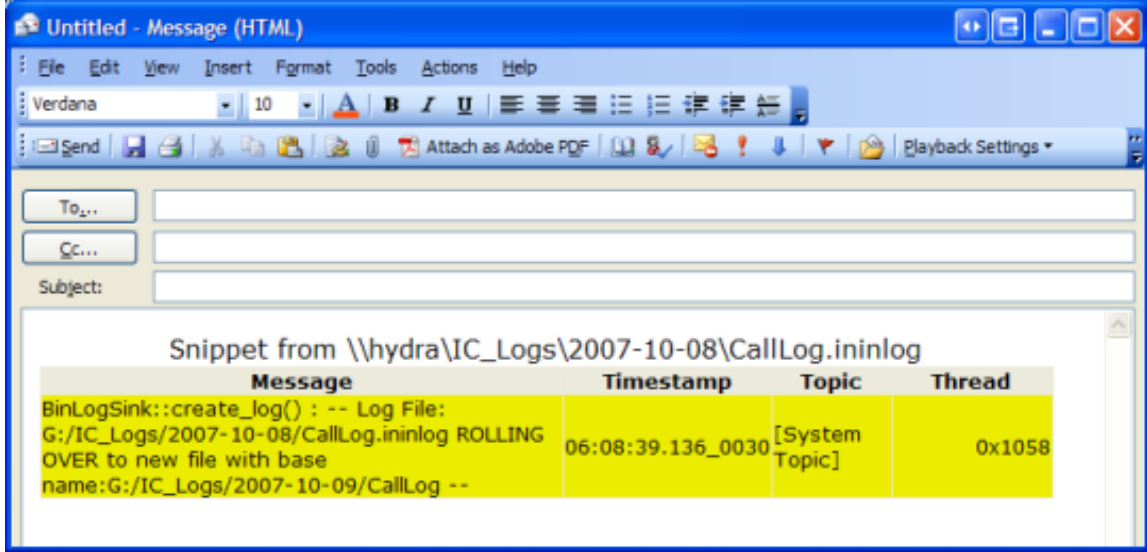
Untitled - Message (HTML)

File Edit View Insert Format Tools Actions Help

Verdana 10 A B I U

Send Attach as Adobe PDF Playback Settings

To...

Cc...

Subject:

Snippet from \\hydra\IC_Logs\2007-10-08\CallLog.ininlog

| Message | Timestamp | Topic | Thread |
|---|---|---|---|
| BinLogSink::create_log() : -- Log File: G:/IC_Logs/2007-10-08/CallLog.ininlog ROLLING OVER to new file with base name:G:/IC_Logs/2007-10-09/CallLog -- | 06:08:39.136_0030 | [System Topic] | 0x1058 |